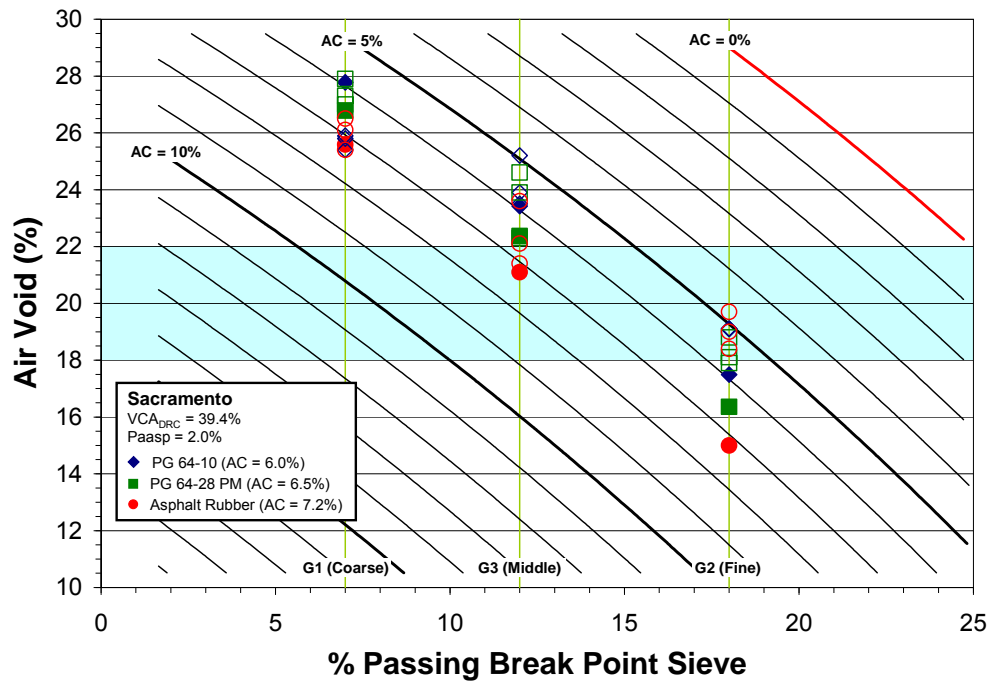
AC = 5%
AC = 0%
AC = 10%

Air Void (%)

30
28
26
24
22
20
18
16
14
12
10

Sacramento
$VCA_{DRC}$ = 39.4%
Paasp = 2.0%
PG 64-10 (AC = 6.0%)
PG 64-28 PM (AC = 6.5%)
Asphalt Rubber (AC = 7.2%)

G1 (Coarse)
G3 (Middle)
G2 (Fine)

0
5
10
15
20
25

% Passing Break Point Sieve